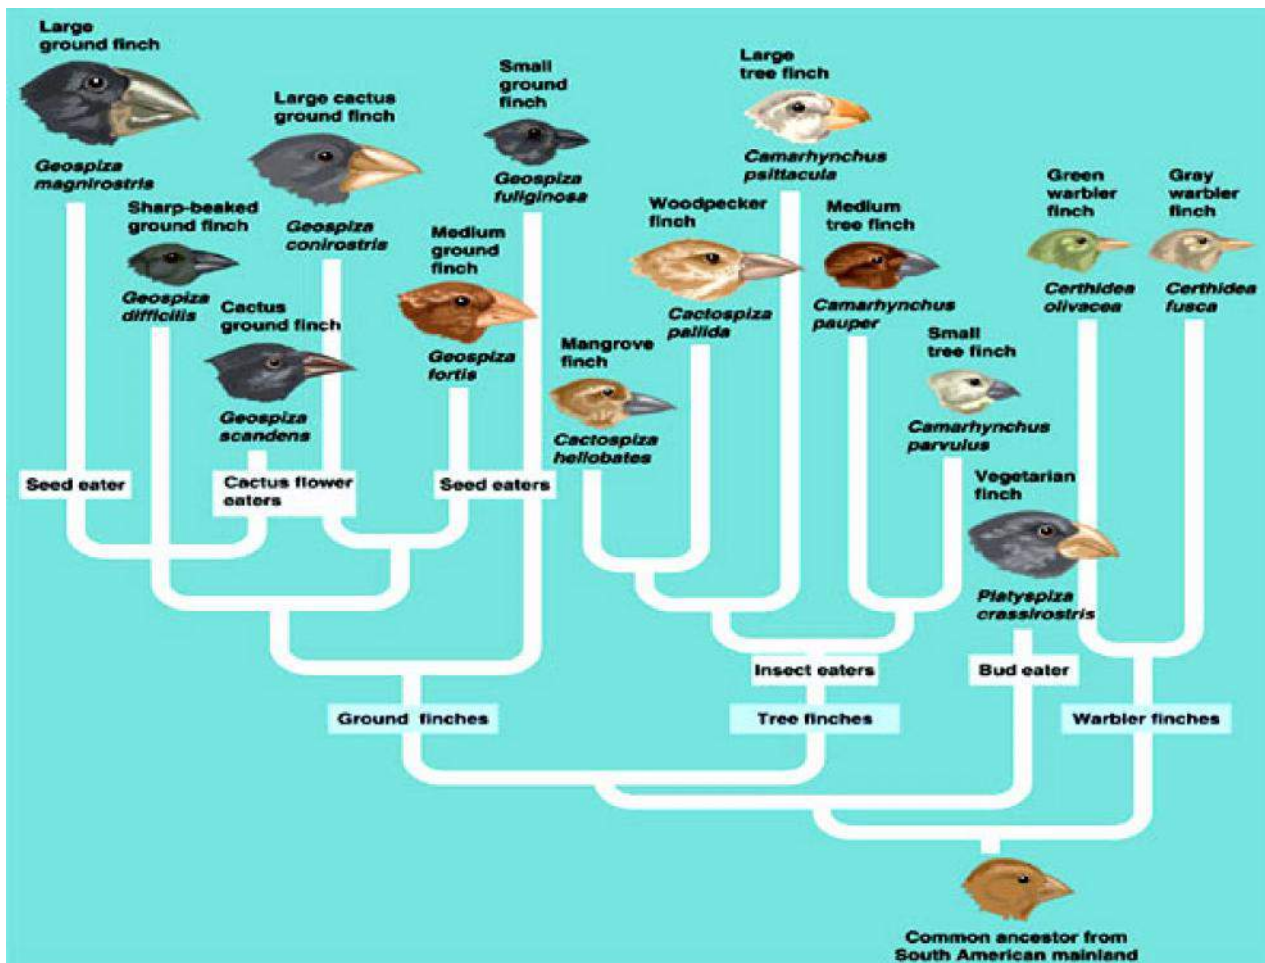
Large ground finch

Geospiza magnirostris

Sharp-beaked ground finch

Geospiza difficilis

Large cactus ground finch

Geospiza conirostris

Cactus ground finch

Geospiza scandens

Small ground finch

Geospiza fuliginosa

Medium ground finch

Geospiza fortis

Large tree finch

Camarhynchus psittacula

Woodpecker finch

Cactospiza pallida

Mangrove finch

Cactospiza heliobates

Medium tree finch

Camarhynchus pauper

Small tree finch

Camarhynchus parvulus

Vegetarian finch

Platyspiza crassirostris

Green warbler finch

Certhidea olivacea

Gray warbler finch

Certhidea fusca

Seed eater

Cactus flower eaters

Seed eaters

Insect eaters

Bud eater

Ground finches

Tree finches

Warbler finches

Common ancestor from South American mainland